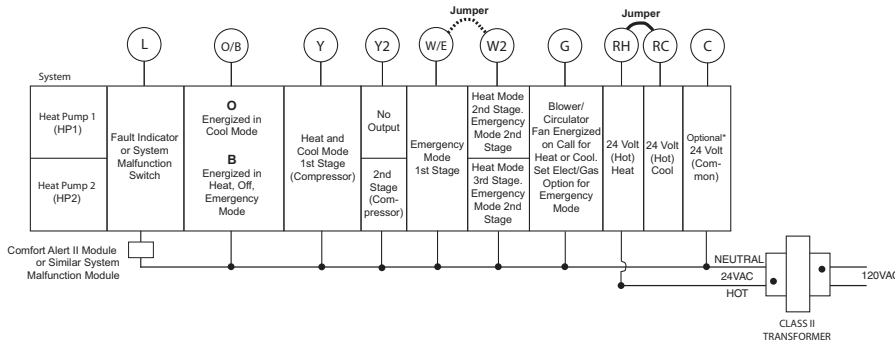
Jumper

Jumper

L

O/B

Y

Y2

W/E

W2

G

RH

RC

C

System

| Heat Pump 1 (HP1) | Fault Indicator or System Malfunction Switch | **O** Energized in Cool Mode **B** Energized in Heat, Off, Emergency Mode | Heat and Cool Mode 1st Stage (Compressor) | No Output | Emergency Mode 1st Stage | Heat Mode 2nd Stage. Emergency Mode 2nd Stage | Blower/ Circulator Fan Energized on Call for Heat or Cool. Set Elect/Gas Option for Emergency Mode | 24 Volt (Hot) Heat | 24 Volt (Hot) Cool | Optional* 24 Volt (Common) |
|---|---|---|---|---|---|---|---|---|---|---|
| Heat Pump 2 (HP2) | | | | 2nd Stage (Compressor) | | Heat Mode 3rd Stage. Emergency Mode 2nd Stage | | | | |

Comfort Alert II Module or Similar System Malfunction Module

NEUTRAL

24VAC

HOT

120VAC

CLASS II TRANSFORMER